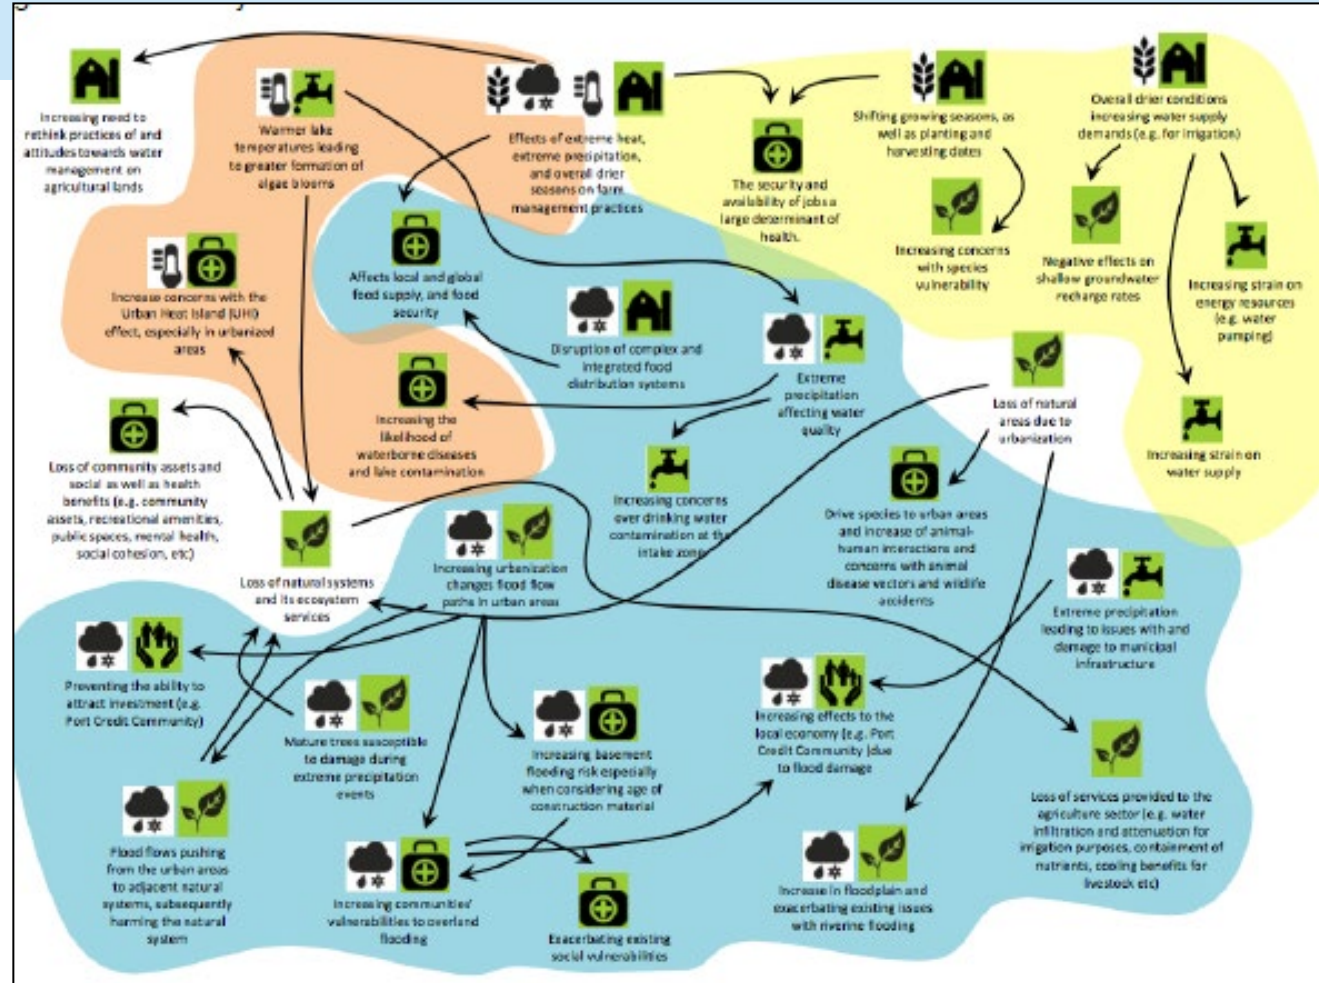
Increasing need to rethink practices of and attitudes towards water management on agricultural lands

Warmer lake temperatures leading to greater formation of algae blooms

Effects of extreme heat, extreme precipitation, and overall drier seasons on farm management practices

The security and availability of jobs a large determinant of health.

Shifting growing seasons, as well as planting and harvesting dates

Overall drier conditions increasing water supply demands (e.g. for irrigation)

Increasing concerns with species vulnerability

Negative effects on shallow groundwater recharge rates

Increasing strain on energy resources (e.g. water pumping)

Increase concerns with the Urban Heat Island (UHI) effect, especially in urbanized areas

Affects local and global food supply, and food security

Disruption of complex and integrated food distribution systems

Extreme precipitation affecting water quality

Loss of natural areas due to urbanization

Increasing strain on water supply

Increasing the likelihood of waterborne diseases and lake contamination

Loss of community assets and social as well as health benefits (e.g. community assets, recreational amenities, public spaces, mental health, social cohesion, etc)

Increasing concerns over drinking water contamination at the intake zone

Drive species to urban areas and increase of animal-human interactions and concerns with animal disease vectors and wildlife accidents

Loss of natural systems and its ecosystem services

Increasing urbanization changes flood flow paths in urban areas

Extreme precipitation leading to issues with and damage to municipal infrastructure

Preventing the ability to attract investment (e.g. Port Credit Community)

Mature trees susceptible to damage during extreme precipitation events

Increasing basement flooding risk especially when considering age of construction material

Increasing effects to the local economy (e.g. Port Credit Community (due to flood damage

Loss of services provided to the agriculture sector (e.g. water infiltration and attenuation for irrigation purposes, containment of nutrients, cooling benefits for livestock etc)

Flood flows pushing from the urban areas to adjacent natural systems, subsequently harming the natural system

Increasing communities' vulnerabilities to overland flooding

Exacerbating existing social vulnerabilities

Increase in floodplain and exacerbating existing issues with riverine flooding